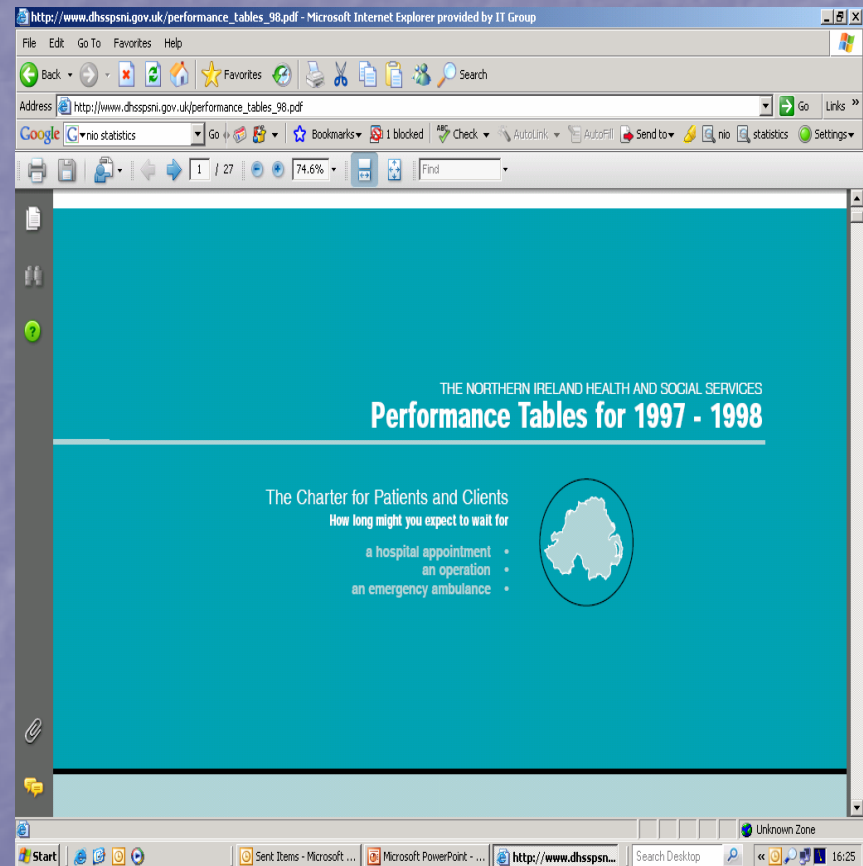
http://www.dhsspsni.gov.uk/performance_tables_98.pdf - Microsoft Internet Explorer provided by IT Group

File Edit Go To Favorites Help

Back Favorites Search

Address http://www.dhsspsni.gov.uk/performance_tables_98.pdf Go Links

Google nio statistics Go Bookmarks 1 blocked Check AutoLink AutoFill Send to nio statistics Settings

1 / 27 74.6% Find

THE NORTHERN IRELAND HEALTH AND SOCIAL SERVICES
Performance Tables for 1997 - 1998

The Charter for Patients and Clients
How long might you expect to wait for

a hospital appointment •
an operation •
an emergency ambulance •

Unknown Zone

Start Sent Items - Microsoft ... Microsoft PowerPoint - ... http://www.dhsspsn... Search Desktop 16:25